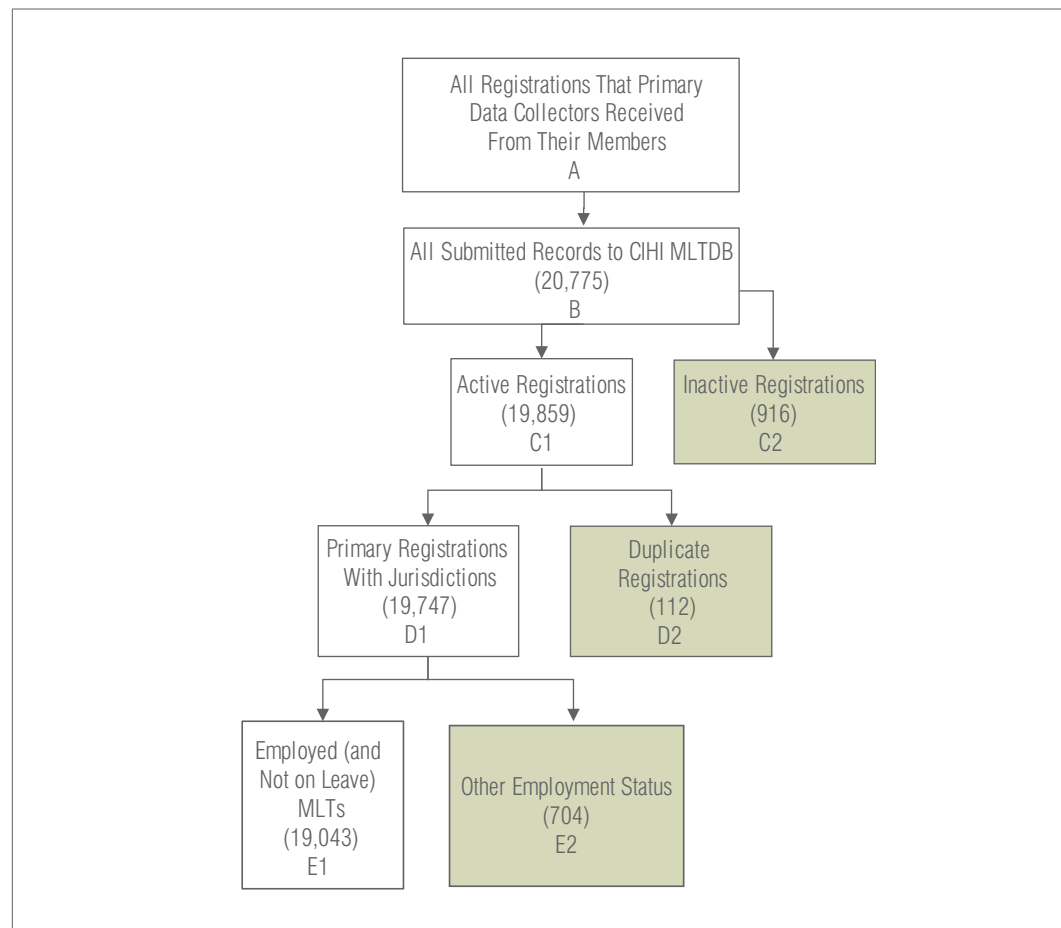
All Registrations That Primary Data Collectors Received From Their Members
A

All Submitted Records to CIHI MLTDB
(20,775)
B

Active Registrations
(19,859)
C1

Inactive Registrations
(916)
C2

Primary Registrations With Jurisdictions
(19,747)
D1

Duplicate Registrations
(112)
D2

Employed (and Not on Leave) MLTs
(19,043)
E1

Other Employment Status
(704)
E2